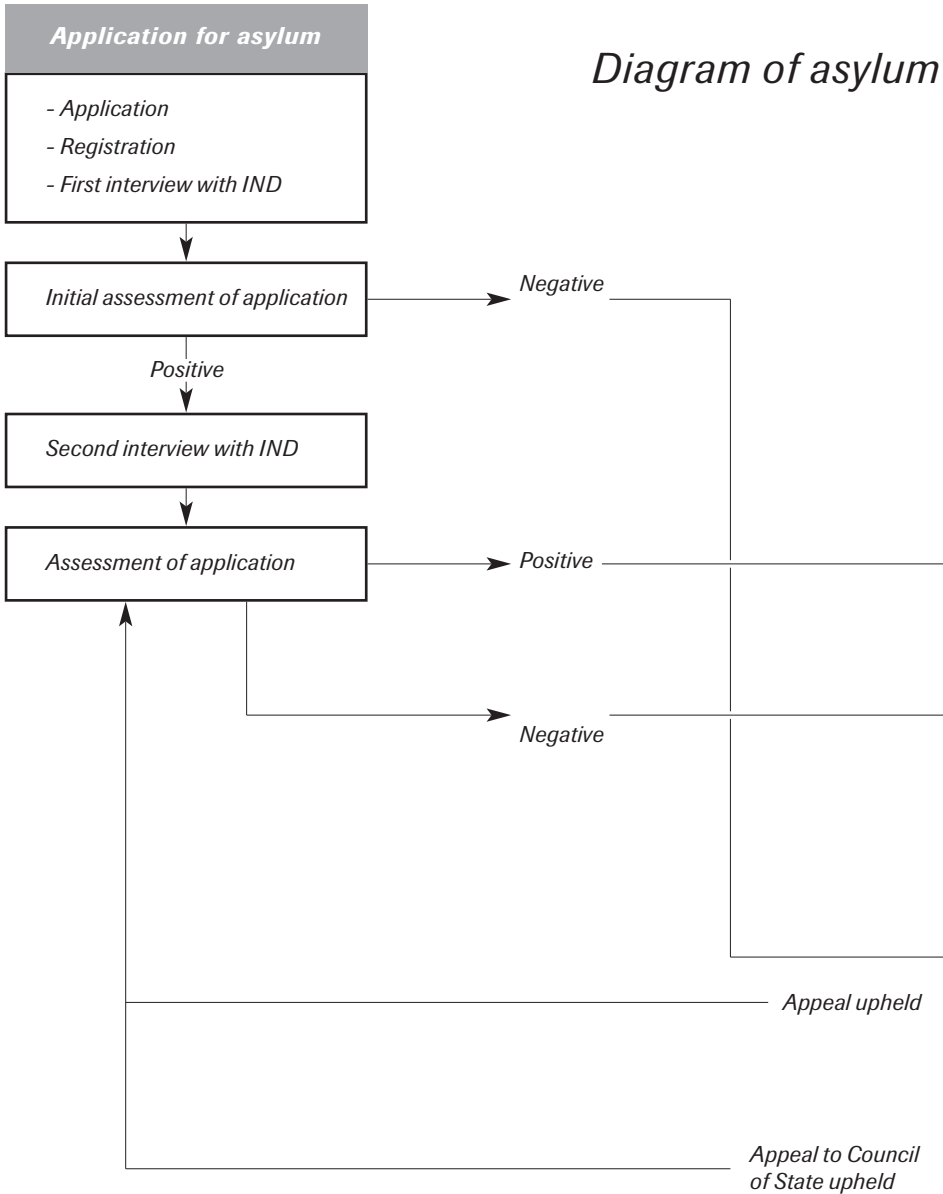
Application for asylum

- Application
- Registration
- First interview with IND

Diagram of asylum

Initial assessment of application

Negative

Positive

Second interview with IND

Assessment of application

Positive

Negative

Appeal upheld

Appeal to Council of State upheld